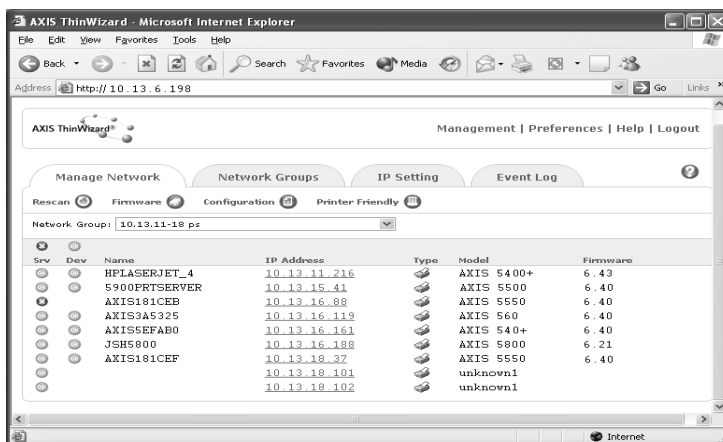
AXIS ThinWizard - Microsoft Internet Explorer

File Edit View Favorites Tools Help

Back Search Favorites Media

Address http://10.13.6.198 Go Links

AXIS ThinWizard®

Management | Preferences | Help | Logout

Manage Network Network Groups IP Setting Event Log

Rescan Firmware Configuration Printer Friendly

Network Group: 10.13.11-18 ps

| Srv | Dev | Name | IP Address | Type | Model | Firmware |
|---|---|---|---|---|---|---|
| | | HPLASERJET_4 | 10.13.11.216 | | AXIS 5400+ | 6.43 |
| | | 5900PRTSERVER | 10.13.15.41 | | AXIS 5500 | 6.40 |
| | | AXIS181CEB | 10.13.16.88 | | AXIS 5550 | 6.40 |
| | | AXIS3A5325 | 10.13.16.119 | | AXIS 560 | 6.40 |
| | | AXIS5EFAB0 | 10.13.16.161 | | AXIS 540+ | 6.40 |
| | | JSH5800 | 10.13.16.188 | | AXIS 5800 | 6.21 |
| | | AXIS181CEF | 10.13.18.37 | | AXIS 5550 | 6.40 |
| | | | 10.13.18.101 | | unknown1 | |
| | | | 10.13.18.102 | | unknown1 | |

Internet